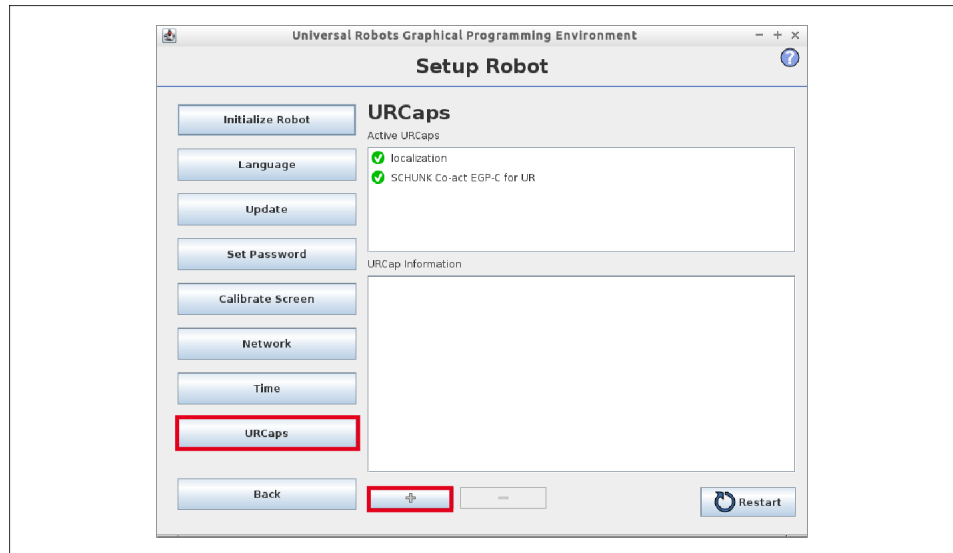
Universal Robots Graphical Programming Environment

Setup Robot

Initialize Robot

Language

Update

Set Password

Calibrate Screen

Network

Time

URCaps

Back

URCaps

Active URCaps

localization

SCHUNK Co-act EGP-C for UR

URCap Information

+

−

Restart